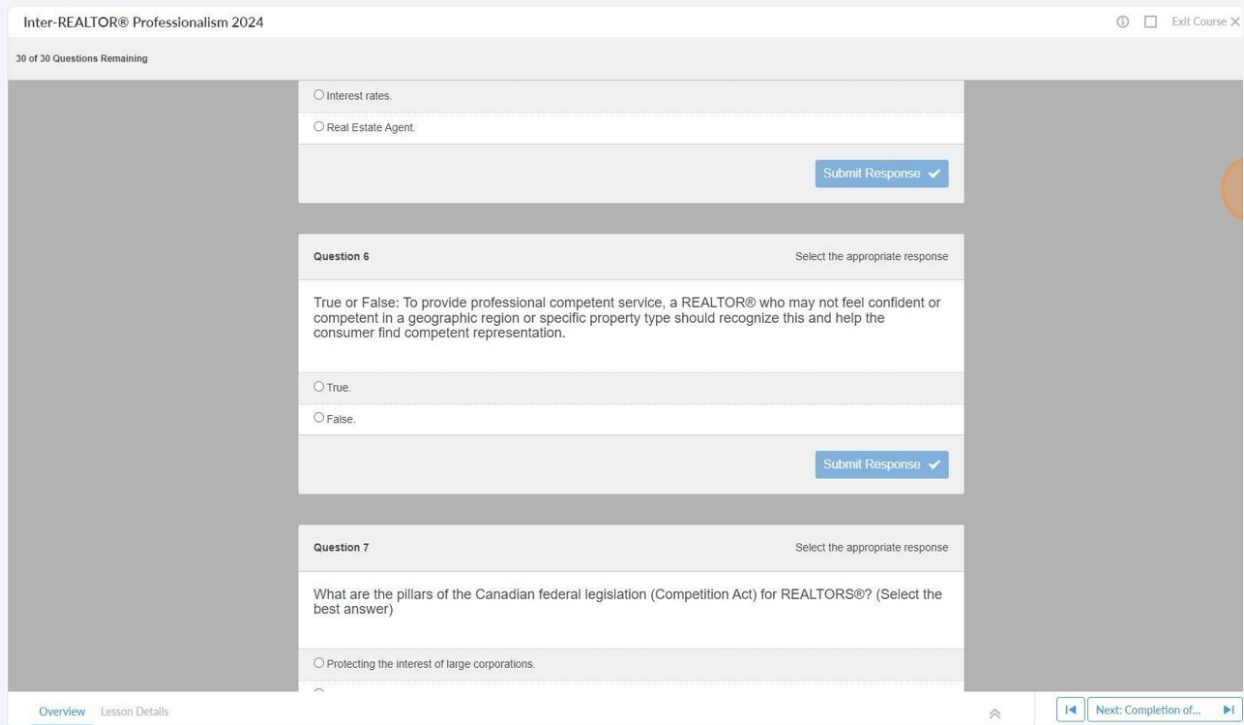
Inter-REALTOR® Professionalism 2024

Exit Course

30 of 30 Questions Remaining

Interest rates.

Real Estate Agent.

Submit Response

Question 6

Select the appropriate response

True or False: To provide professional competent service, a REALTOR® who may not feel confident or competent in a geographic region or specific property type should recognize this and help the consumer find competent representation.

True.

False.

Submit Response

Question 7

Select the appropriate response

What are the pillars of the Canadian federal legislation (Competition Act) for REALTORS®? (Select the best answer)

Protecting the interest of large corporations.

Overview Lesson Details

Next: Completion of...